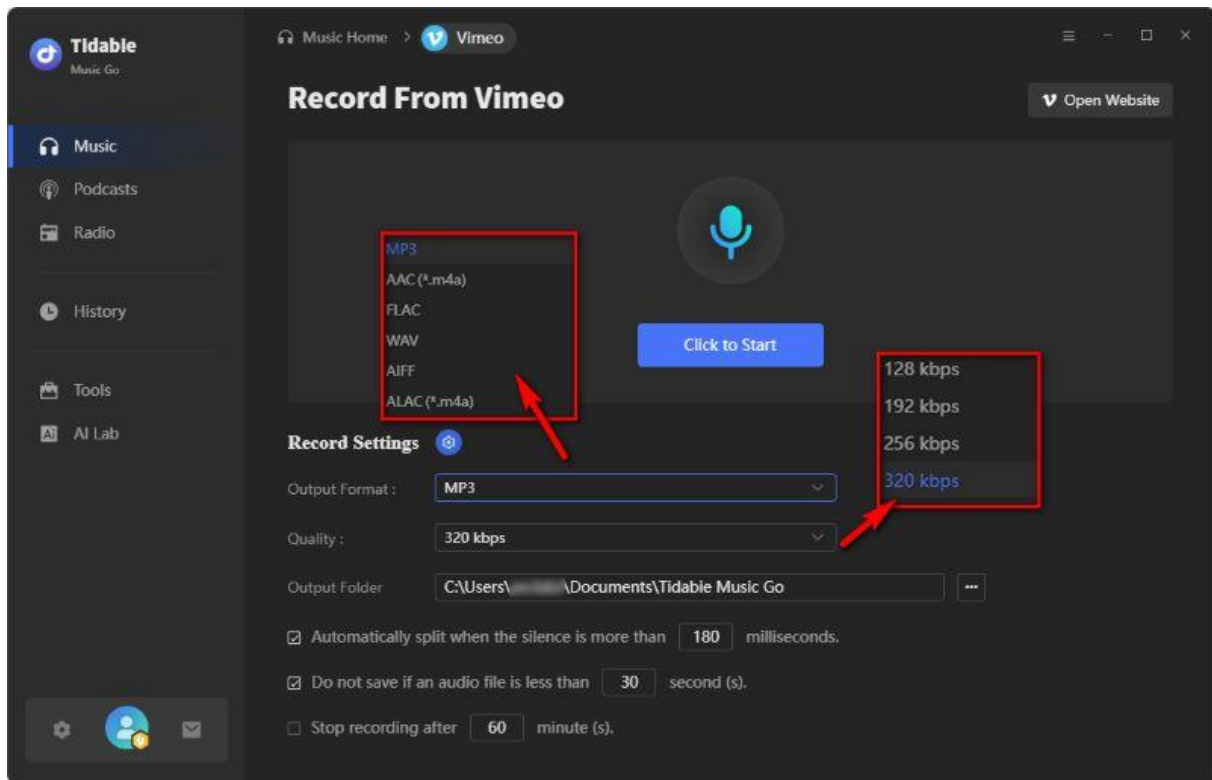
Tidable
Music Go

Music
Podcasts
Radio
History
Tools
AI Lab

Music Home > Vimeo

Record From Vimeo

Open Website

MP3
AAC (*.m4a)
FLAC
WAV
AIFF
ALAC (*.m4a)

Click to Start

128 kbps
192 kbps
256 kbps
320 kbps

Record Settings

Output Format : MP3

Quality : 320 kbps

Output Folder C:\Users\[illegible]\Documents\Tidabie Music Go ···

☑ Automatically split when the silence is more than 180 milliseconds.

☑ Do not save if an audio file is less than 30 second (s).

☐ Stop recording after 60 minute (s).